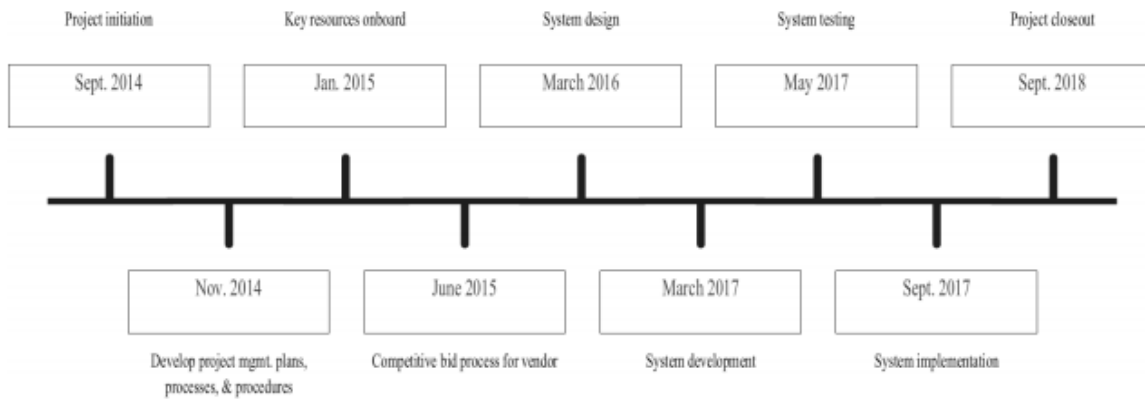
Project initiation

Sept. 2014

Key resources onboard

Jan. 2015

System design

March 2016

System testing

May 2017

Project closeout

Sept. 2018

Nov. 2014

Develop project mgmt. plans, processes, & procedures

June 2015

Competitive bid process for vendor

March 2017

System development

Sept. 2017

System implementation